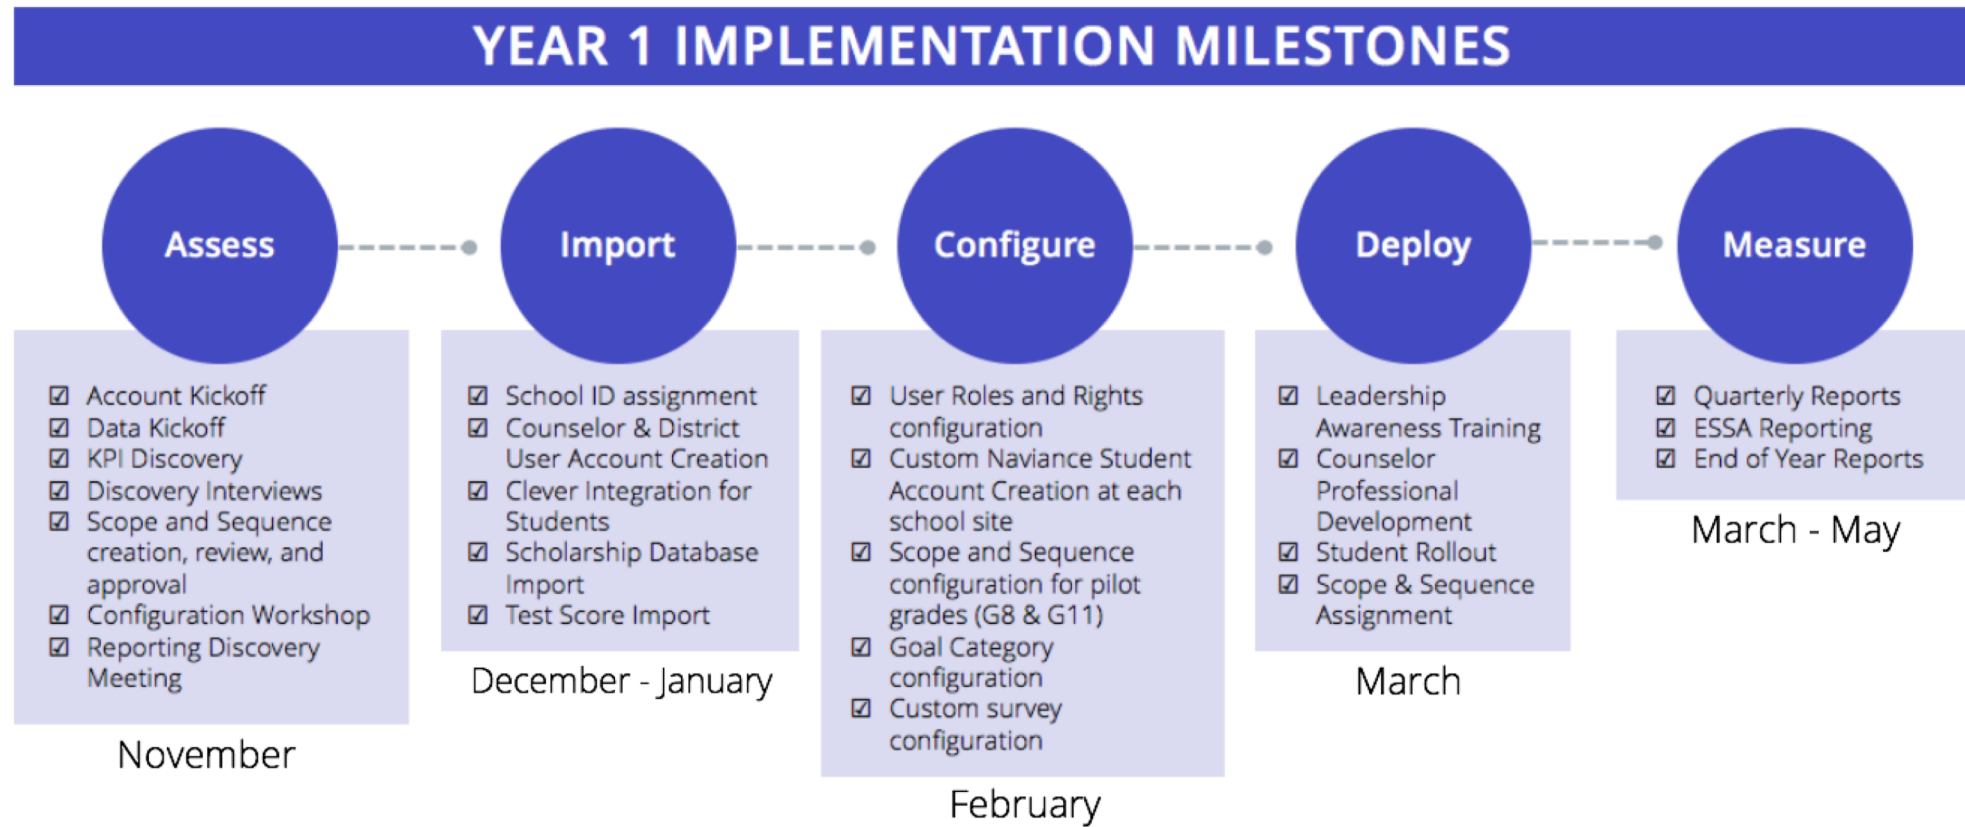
YEAR 1 IMPLEMENTATION MILESTONES

Assess

☑ Account Kickoff
☑ Data Kickoff
☑ KPI Discovery
☑ Discovery Interviews
☑ Scope and Sequence creation, review, and approval
☑ Configuration Workshop
☑ Reporting Discovery Meeting

November

Import

☑ School ID assignment
☑ Counselor & District User Account Creation
☑ Clever Integration for Students
☑ Scholarship Database Import
☑ Test Score Import

December - January

Configure

☑ User Roles and Rights configuration
☑ Custom Naviance Student Account Creation at each school site
☑ Scope and Sequence configuration for pilot grades (G8 & G11)
☑ Goal Category configuration
☑ Custom survey configuration

February

Deploy

☑ Leadership Awareness Training
☑ Counselor Professional Development
☑ Student Rollout
☑ Scope & Sequence Assignment

March

Measure

☑ Quarterly Reports
☑ ESSA Reporting
☑ End of Year Reports

March - May